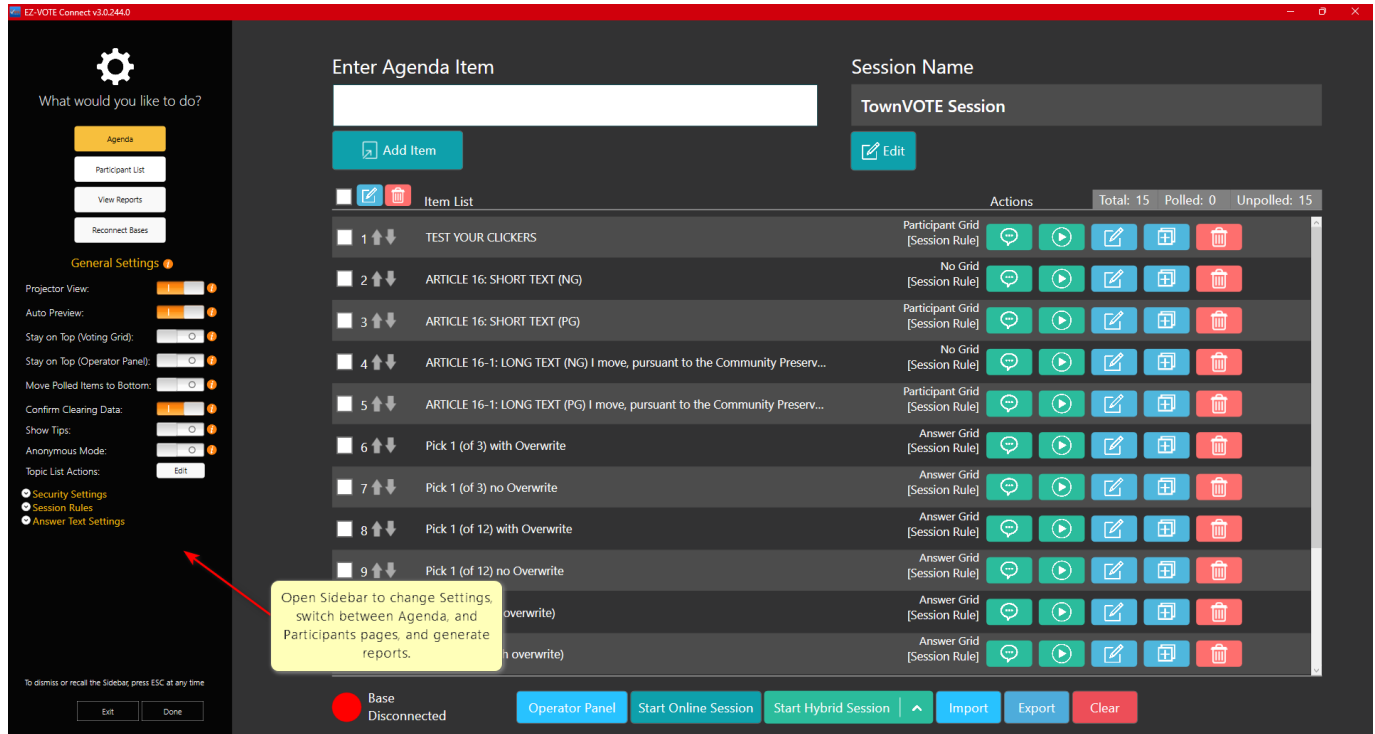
EZ-VOTE Connect v3.0.244.0

What would you like to do?

Agenda
Participant List
View Reports
Reconnect Bases

General Settings

Projector View:
Auto Preview:
Stay on Top (Voting Grid):
Stay on Top (Operator Panel):
Move Polled Items to Bottom:
Confirm Clearing Data:
Show Tips:
Anonymous Mode:
Topic List Actions: Edit

Security Settings
Session Rules
Answer Text Settings

To dismiss or recall the Sidebar, press ESC at any time

Exit Done

Enter Agenda Item

Add Item

Session Name

TownVOTE Session

Edit

Item List

Actions

Total: 15 Polled: 0 Unpolled: 15

| | | |
|---|---|---|
| 1 | TEST YOUR CLICKERS | Participant Grid [Session Rule] |
| 2 | ARTICLE 16: SHORT TEXT (NG) | No Grid [Session Rule] |
| 3 | ARTICLE 16: SHORT TEXT (PG) | Participant Grid [Session Rule] |
| 4 | ARTICLE 16-1: LONG TEXT (NG) I move, pursuant to the Community Preserv... | No Grid [Session Rule] |
| 5 | ARTICLE 16-1: LONG TEXT (PG) I move, pursuant to the Community Preserv... | Participant Grid [Session Rule] |
| 6 | Pick 1 (of 3) with Overwrite | Answer Grid [Session Rule] |
| 7 | Pick 1 (of 3) no Overwrite | Answer Grid [Session Rule] |
| 8 | Pick 1 (of 12) with Overwrite | Answer Grid [Session Rule] |
| 9 | Pick 1 (of 12) no Overwrite | Answer Grid [Session Rule] |
| | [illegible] overwrite) | Answer Grid [Session Rule] |
| | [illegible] h overwrite) | Answer Grid [Session Rule] |

Open Sidebar to change Settings, switch between Agenda, and Participants pages, and generate reports.

Base Disconnected

Operator Panel
Start Online Session
Start Hybrid Session
Import
Export
Clear